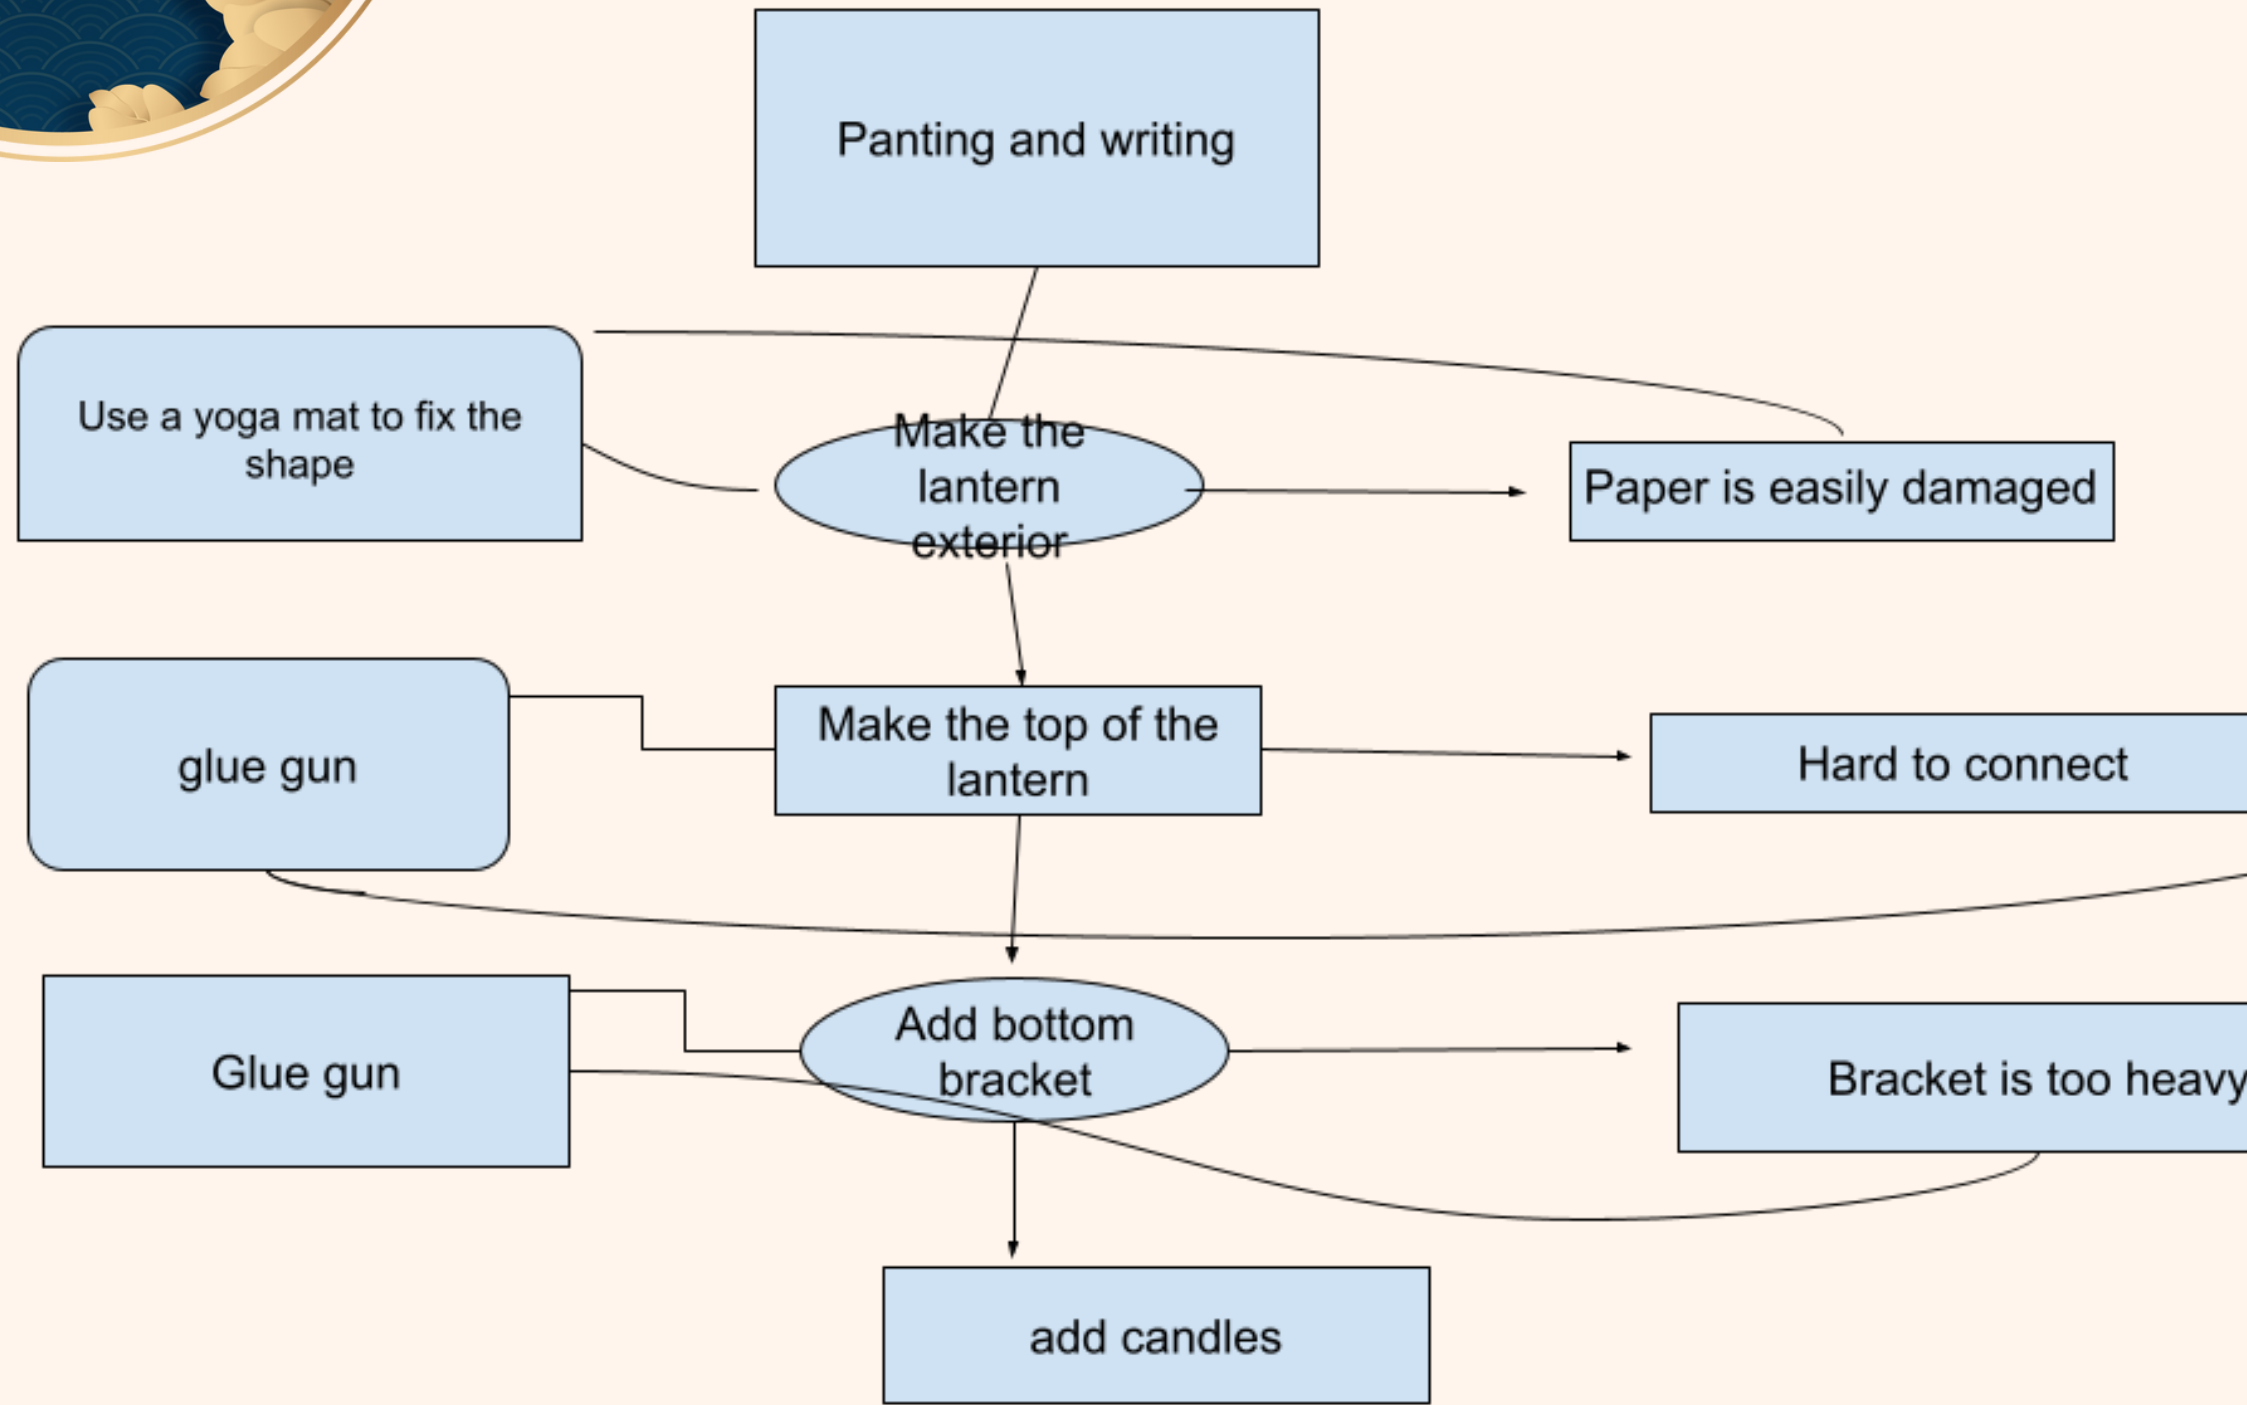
Panting and writing

Use a yoga mat to fix the shape

Make the lantern exterior

Paper is easily damaged

glue gun

Make the top of the lantern

Hard to connect

Glue gun

Add bottom bracket

Bracket is too heavy

add candles